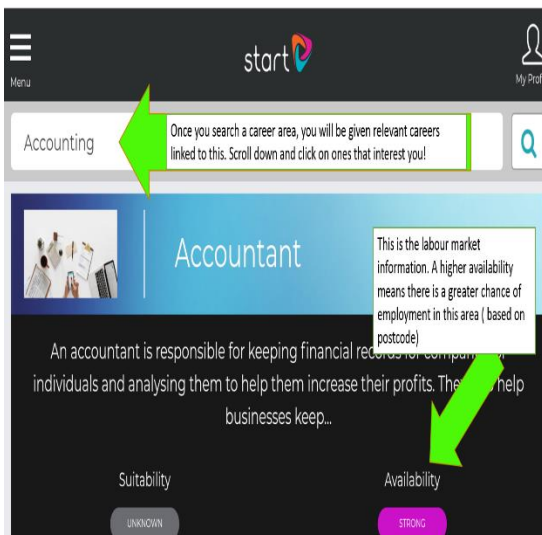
Menu

start

My Prof

Accounting

Once you search a career area, you will be given relevant careers linked to this. Scroll down and click on ones that interest you!

Accountant

This is the labour market information. A higher availability means there is a greater chance of employment in this area ( based on postcode)

An accountant is responsible for keeping financial rec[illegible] for compan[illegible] individuals and analysing them to help them increase their profits. The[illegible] help businesses keep...

Suitability

UNKNOWN

Availability

STRONG